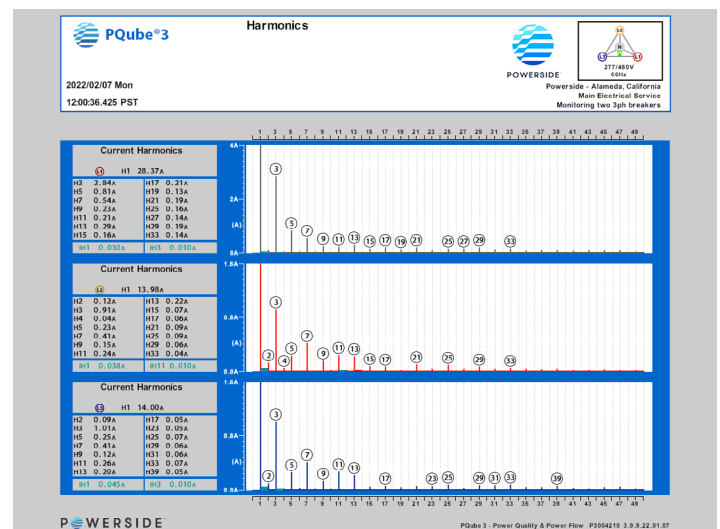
PQube®3

Harmonics

POWERSIDE

L1
N
L2
L3
277/480V
60Hz

2022/02/07 Mon

12:00:36.425 PST

Powerside - Alameda, California
Main Electrical Service
Monitoring two 3ph breakers

1 3 5 7 9 11 13 15 17 19 21 23 25 27 29 31 33 35 37 39 41 43 45 47 49

Current Harmonics

L1 H1 28.37A

| | | | |
|---|---|---|---|
| H3 | 2.84A | H17 | 0.21A |
| H5 | 0.81A | H19 | 0.13A |
| H7 | 0.54A | H21 | 0.19A |
| H9 | 0.23A | H25 | 0.16A |
| H11 | 0.21A | H27 | 0.14A |
| H13 | 0.29A | H29 | 0.19A |
| H15 | 0.16A | H33 | 0.14A |

IH1 0.030A IH3 0.030A

4A
2A
(A)
0A

3 5 7 9 11 13 15 17 19 21 25 27 29 33

Current Harmonics

L2 H1 13.98A

| | | | |
|---|---|---|---|
| H2 | 0.12A | H13 | 0.22A |
| H3 | 0.91A | H15 | 0.07A |
| H4 | 0.04A | H17 | 0.06A |
| H5 | 0.23A | H21 | 0.09A |
| H7 | 0.41A | H25 | 0.09A |
| H9 | 0.15A | H29 | 0.06A |
| H11 | 0.24A | H33 | 0.04A |

IH1 0.038A IH11 0.010A

1.6A
0.8A
(A)
0.0A

3 7 2 5 4 9 11 13 15 17 21 25 29 33

Current Harmonics

L3 H1 14.00A

| | | | |
|---|---|---|---|
| H2 | 0.09A | H17 | 0.05A |
| H3 | 1.01A | H23 | 0.05A |
| H5 | 0.25A | H25 | 0.07A |
| H7 | 0.41A | H29 | 0.06A |
| H9 | 0.12A | H31 | 0.06A |
| H11 | 0.26A | H33 | 0.07A |
| H13 | 0.20A | H39 | 0.05A |

IH1 0.045A IH3 0.010A

1.6A
0.8A
(A)
0.0A

3 7 2 5 9 11 13 17 23 25 29 31 33 39

1 3 5 7 9 11 13 15 17 19 21 23 25 27 29 31 33 35 37 39 41 43 45 47 49

POWERSIDE

PQube 3 - Power Quality & Power Flow P3004210 3.9.8.22.01.07